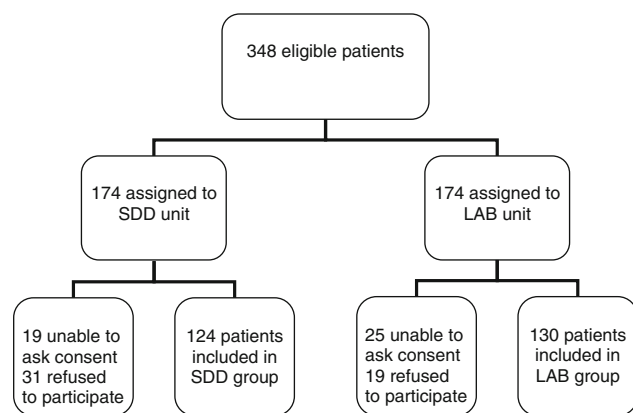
348 eligible patients

174 assigned to SDD unit

174 assigned to LAB unit

19 unable to ask consent 31 refused to participate

124 patients included in SDD group

25 unable to ask consent 19 refused to participate

130 patients included in LAB group